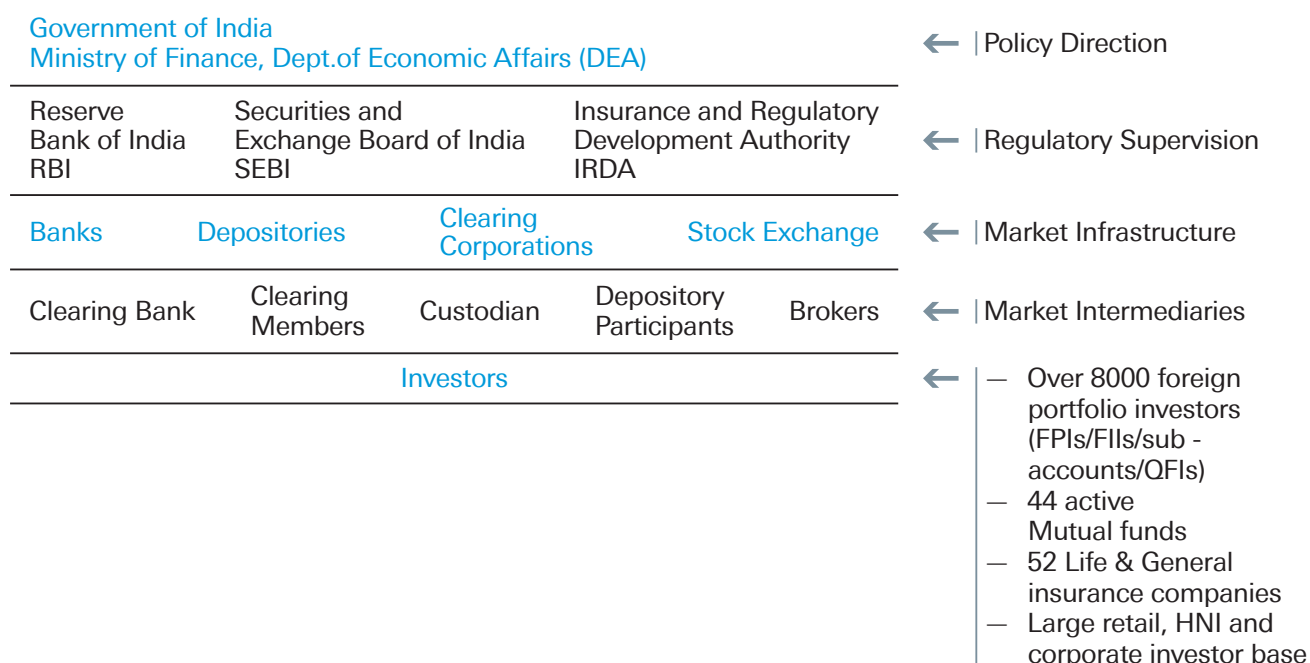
Government of India
Ministry of Finance, Dept.of Economic Affairs (DEA)

Policy Direction

Reserve Bank of India RBI

Securities and Exchange Board of India SEBI

Insurance and Regulatory Development Authority IRDA

Regulatory Supervision

Banks

Depositories

Clearing Corporations

Stock Exchange

Market Infrastructure

Clearing Bank

Clearing Members

Custodian

Depository Participants

Brokers

Market Intermediaries

Investors

— Over 8000 foreign portfolio investors (FPIs/FIIs/sub - accounts/QFIs)
— 44 active Mutual funds
— 52 Life & General insurance companies
— Large retail, HNI and corporate investor base